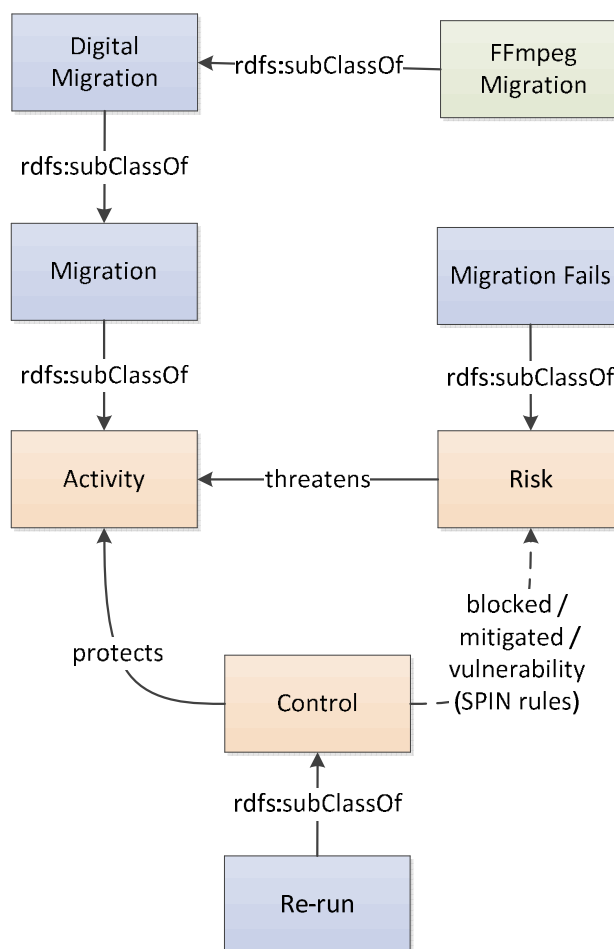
Digital Migration

rdfs:subClassOf

FFmpeg Migration

rdfs:subClassOf

Migration

Migration Fails

rdfs:subClassOf

rdfs:subClassOf

Activity

threatens

Risk

blocked / mitigated / vulnerability (SPIN rules)

protects

Control

rdfs:subClassOf

Re-run